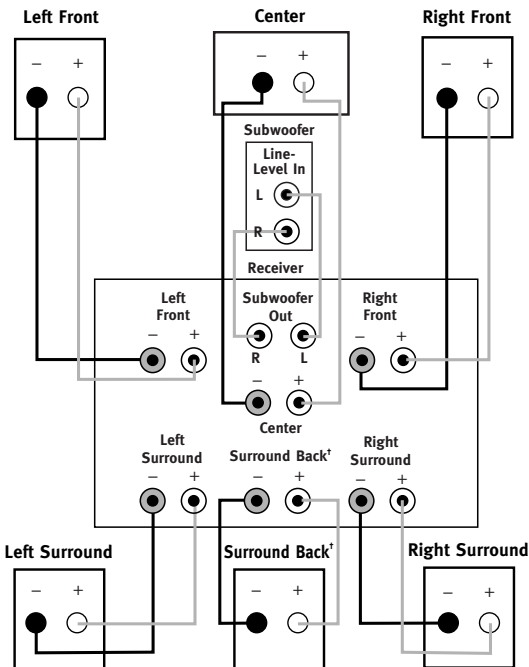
Left Front

– +

Center

– +

Right Front

– +

Subwoofer

Line-Level In

L

R

Receiver

Left Front

– +

Subwoofer Out

R L

Right Front

– +

– +

Center

Left Surround

– +

Surround Back†

– +

Right Surround

– +

Left Surround

– +

Surround Back†

– +

Right Surround

– +